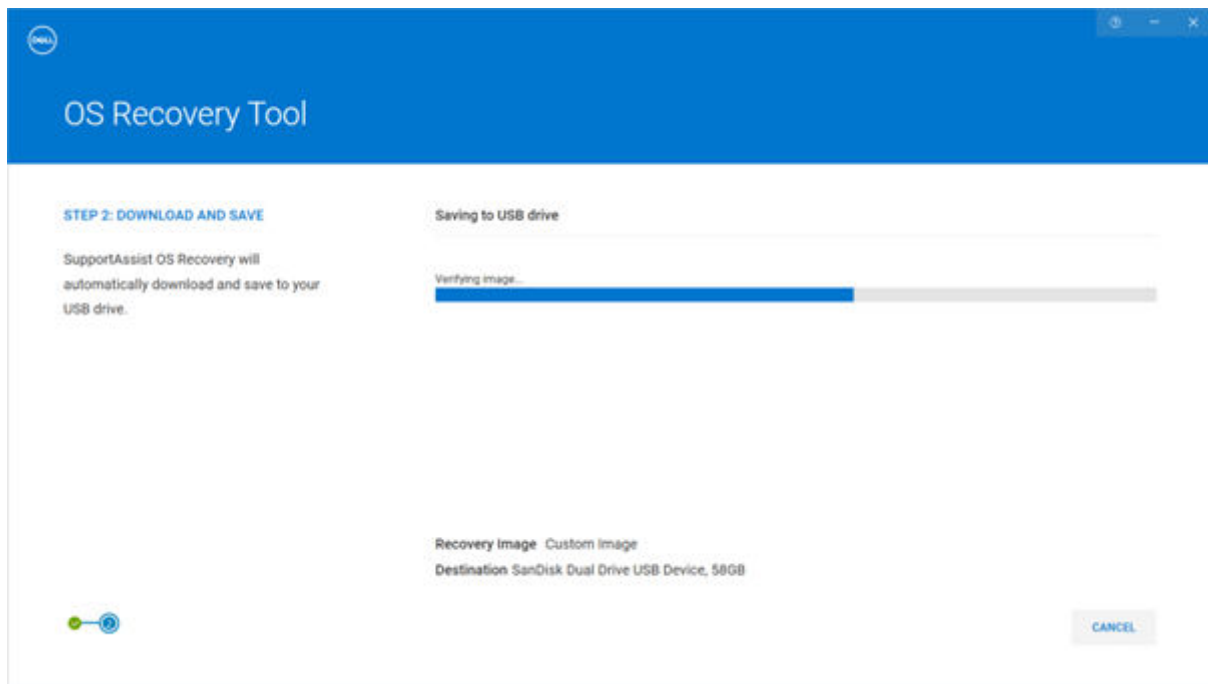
DELL

OS Recovery Tool

STEP 2: DOWNLOAD AND SAVE

SupportAssist OS Recovery will automatically download and save to your USB drive.

Saving to USB drive

Verifying image...

Recovery Image Custom Image

Destination SanDisk Dual Drive USB Device, 58GB

2

CANCEL